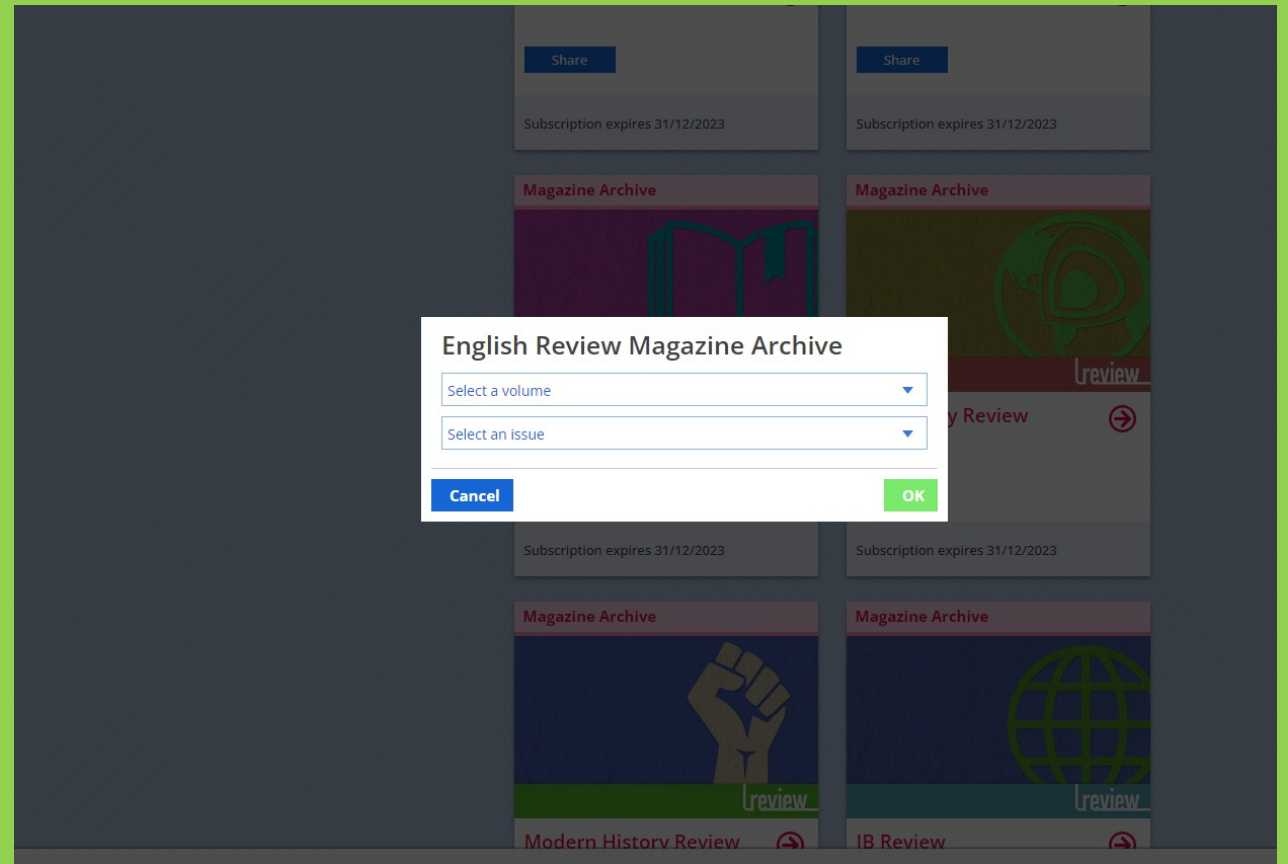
Share

Subscription expires 31/12/2023

Share

Subscription expires 31/12/2023

Magazine Archive

Magazine Archive

review

y Review

English Review Magazine Archive

Select a volume

Select an issue

Cancel

OK

Subscription expires 31/12/2023

Subscription expires 31/12/2023

Magazine Archive

review

Modern History Review

Magazine Archive

review

IB Review